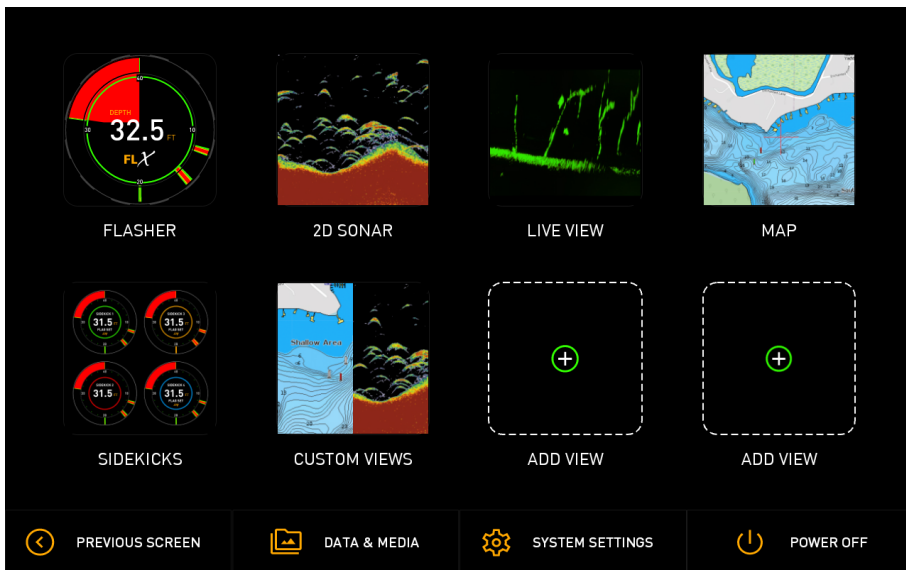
DEPTH
32.5 FT
FLX
40
30
10
20

FLASHER

2D SONAR

LIVE VIEW

MAP

31.5
31.5
31.5
31.5

SIDEKICKS

Shallow Area

CUSTOM VIEWS

ADD VIEW

ADD VIEW

PREVIOUS SCREEN

DATA & MEDIA

SYSTEM SETTINGS

POWER OFF